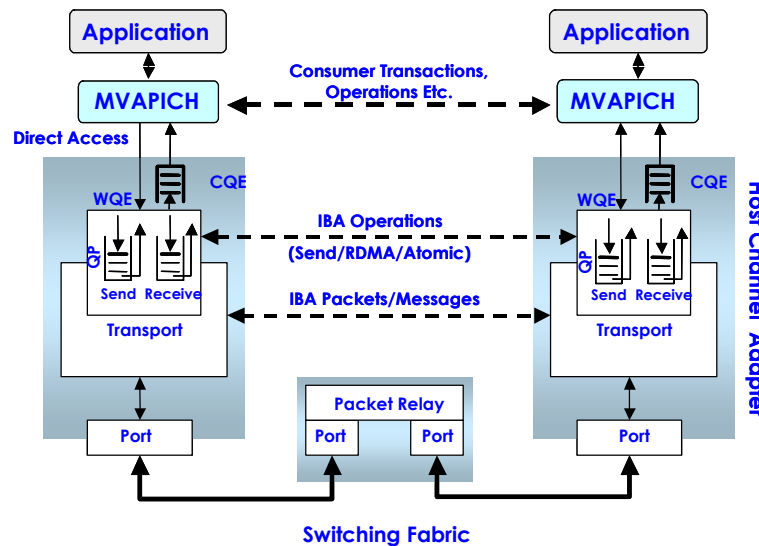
Application

Application

Consumer Transactions, Operations Etc.

MVAPICH

MVAPICH

Direct Access

CQE

WQE

QP

Send Receive

Transport

IBA Operations

(Send/RDMA/Atomic)

IBA Packets/Messages

CQE

WQE

QP

Send Receive

Transport

Host Channel Adapter

Packet Relay

Port

Port

Port

Port

Switching Fabric